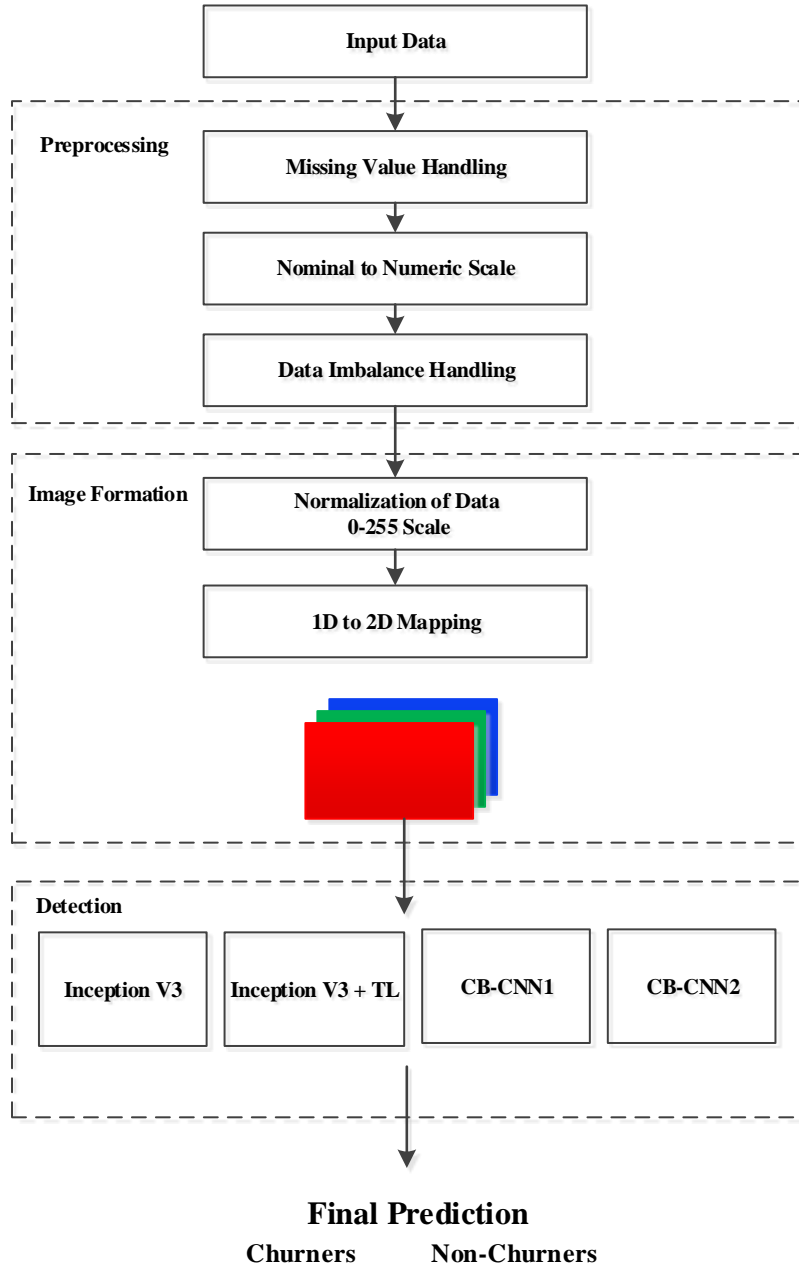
Input Data

Preprocessing

Missing Value Handling

Nominal to Numeric Scale

Data Imbalance Handling

Image Formation

Normalization of Data
0-255 Scale

1D to 2D Mapping

Detection

Inception V3

Inception V3 + TL

CB-CNN1

CB-CNN2

Final Prediction

Churners Non-Churners